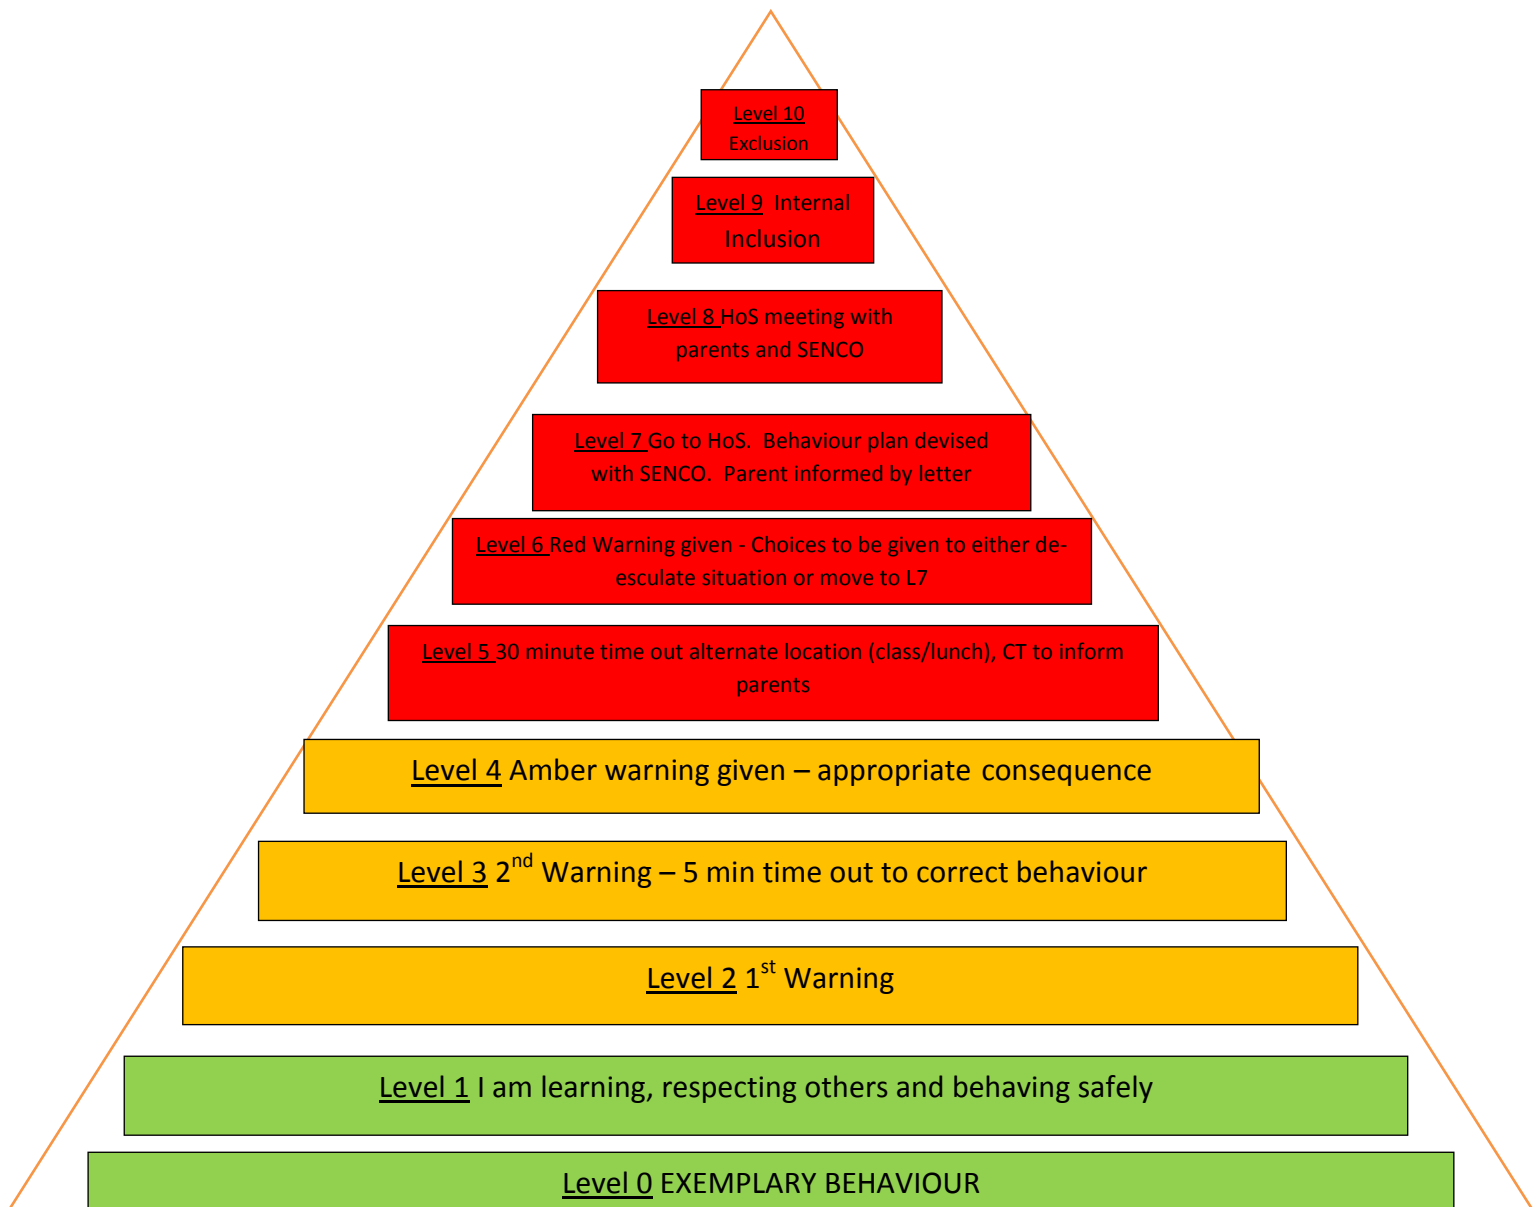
Level 10 Exclusion

Level 9 Internal Inclusion

Level 8 HoS meeting with parents and SENCO

Level 7 Go to HoS. Behaviour plan devised with SENCO. Parent informed by letter

Level 6 Red Warning given - Choices to be given to either de-esculate situation or move to L7

Level 5 30 minute time out alternate location (class/lunch), CT to inform parents

Level 4 Amber warning given – appropriate consequence

Level 3 $2^{nd}$ Warning – 5 min time out to correct behaviour

Level 2 $1^{st}$ Warning

Level 1 I am learning, respecting others and behaving safely

Level 0 EXEMPLARY BEHAVIOUR